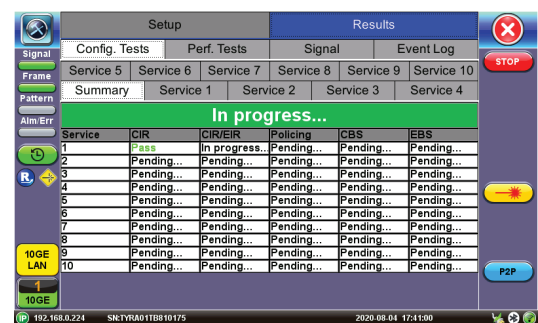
Setup | Results

Signal
Frame
Pattern
Alm/Err

Config. Tests | Perf. Tests | Signal | Event Log

Service 5 | Service 6 | Service 7 | Service 8 | Service 9 | Service 10
Summary | Service 1 | Service 2 | Service 3 | Service 4

In progress...

| Service | CIR | CIR/EIR | Policing | CBS | EBS |
|---|---|---|---|---|---|
| 1 | Pass | In progress... | Pending... | Pending... | Pending... |
| 2 | Pending... | Pending... | Pending... | Pending... | Pending... |
| 3 | Pending... | Pending... | Pending... | Pending... | Pending... |
| 4 | Pending... | Pending... | Pending... | Pending... | Pending... |
| 5 | Pending... | Pending... | Pending... | Pending... | Pending... |
| 6 | Pending... | Pending... | Pending... | Pending... | Pending... |
| 7 | Pending... | Pending... | Pending... | Pending... | Pending... |
| 8 | Pending... | Pending... | Pending... | Pending... | Pending... |
| 9 | Pending... | Pending... | Pending... | Pending... | Pending... |
| 10 | Pending... | Pending... | Pending... | Pending... | Pending... |

STOP

P2P

10GE LAN

1
10GE

IP 192.168.0.224 SN:TYRA01TB810175 2020-08-04 17:41:00